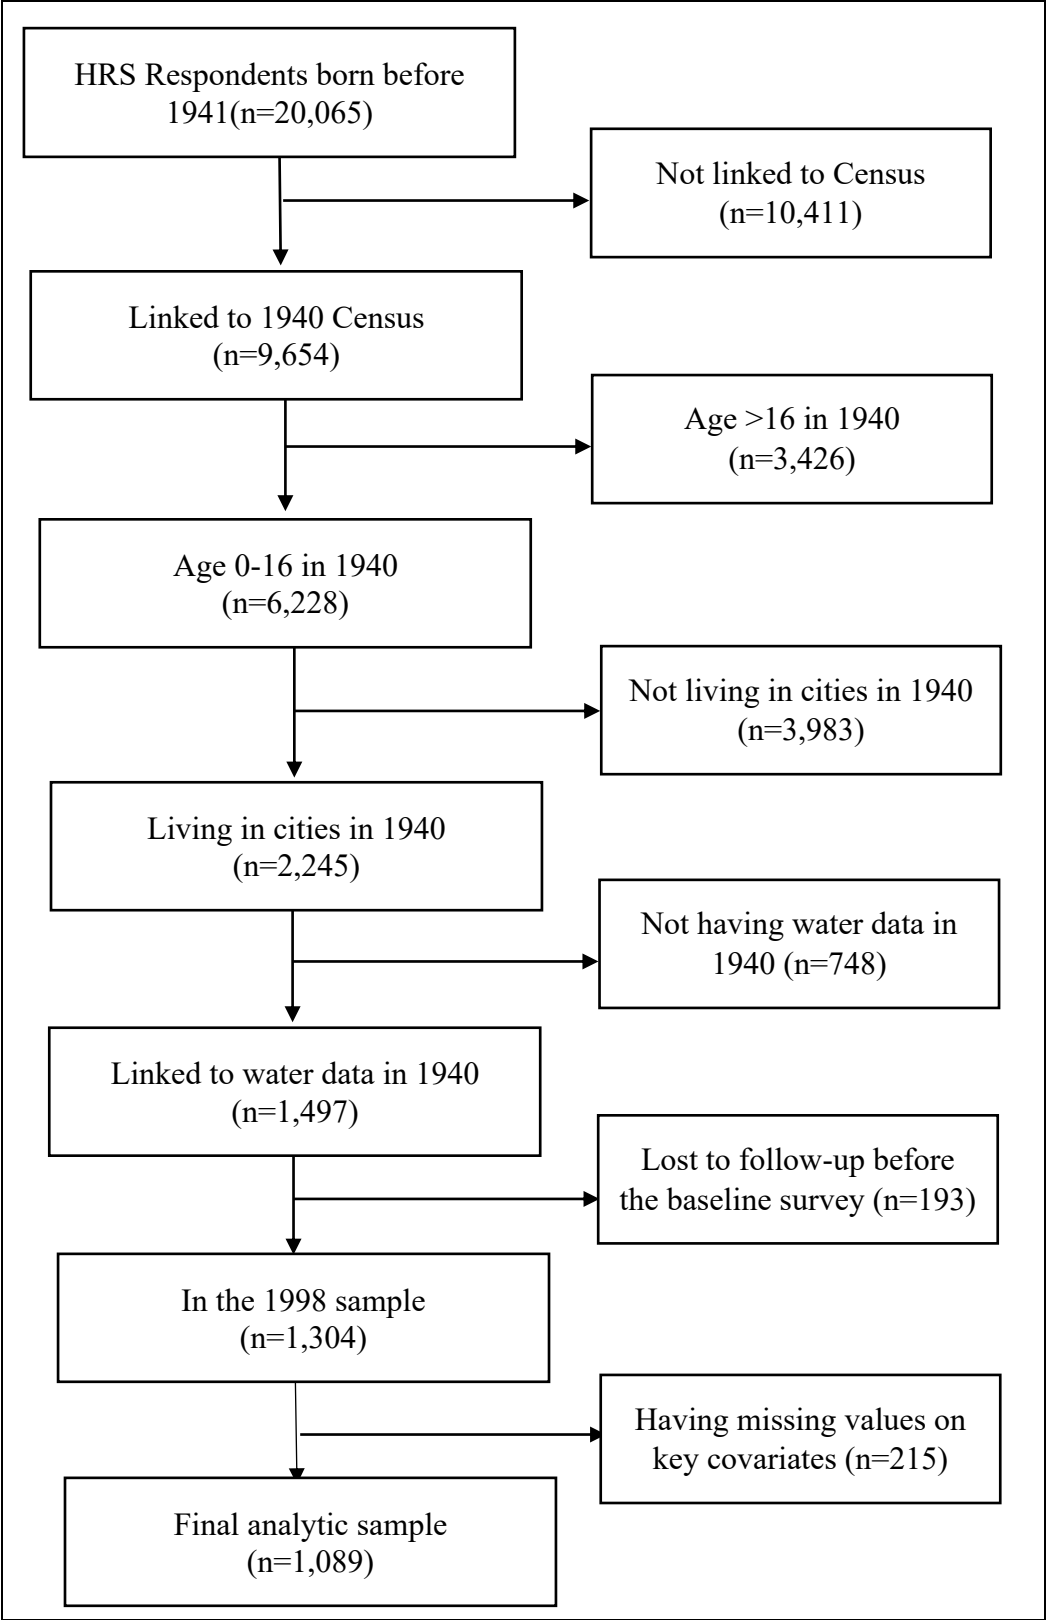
HRS Respondents born before 1941(n=20,065)

Not linked to Census (n=10,411)

Linked to 1940 Census (n=9,654)

Age >16 in 1940 (n=3,426)

Age 0-16 in 1940 (n=6,228)

Not living in cities in 1940 (n=3,983)

Living in cities in 1940 (n=2,245)

Not having water data in 1940 (n=748)

Linked to water data in 1940 (n=1,497)

Lost to follow-up before the baseline survey (n=193)

In the 1998 sample (n=1,304)

Having missing values on key covariates (n=215)

Final analytic sample (n=1,089)